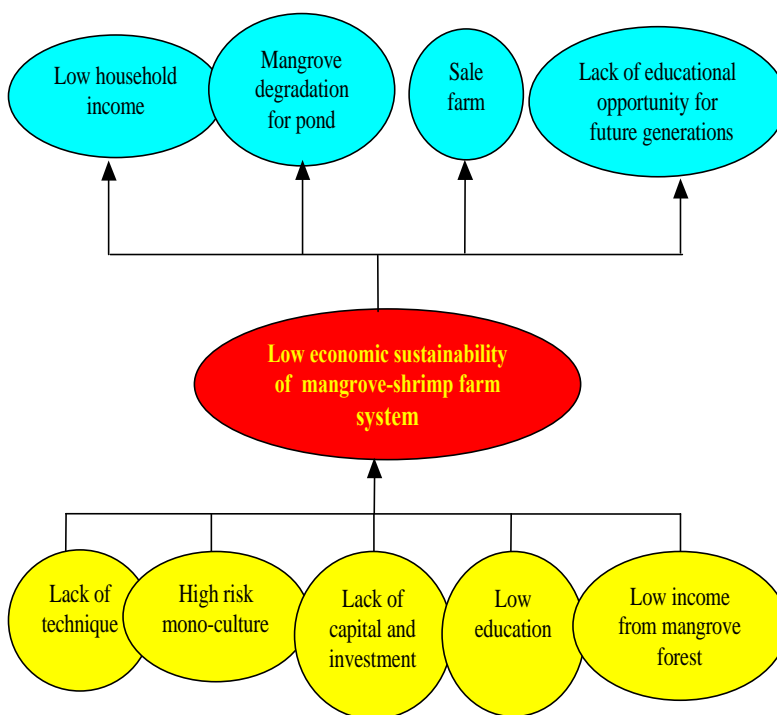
Low household income

Mangrove degradation for pond

Sale farm

Lack of educational opportunity for future generations

Low economic sustainability of mangrove-shrimp farm system

Lack of technique

High risk mono-culture

Lack of capital and investment

Low education

Low income from mangrove forest